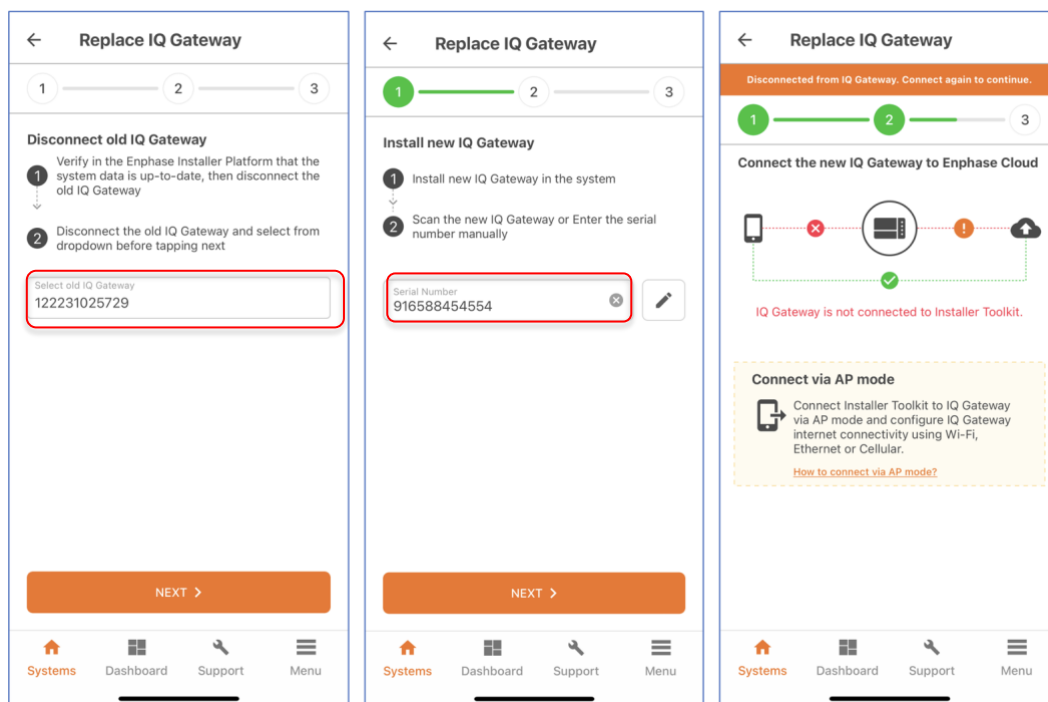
Replace IQ Gateway

1 2 3

Disconnect old IQ Gateway

1 Verify in the Enphase Installer Platform that the system data is up-to-date, then disconnect the old IQ Gateway

2 Disconnect the old IQ Gateway and select from dropdown before tapping next

Select old IQ Gateway
122231025729

NEXT >

Systems Dashboard Support Menu

Replace IQ Gateway

1 2 3

Install new IQ Gateway

1 Install new IQ Gateway in the system

2 Scan the new IQ Gateway or Enter the serial number manually

Serial Number
916588454554

NEXT >

Systems Dashboard Support Menu

Replace IQ Gateway

Disconnected from IQ Gateway. Connect again to continue.

1 2 3

Connect the new IQ Gateway to Enphase Cloud

IQ Gateway is not connected to Installer Toolkit.

Connect via AP mode

Connect Installer Toolkit to IQ Gateway via AP mode and configure IQ Gateway internet connectivity using Wi-Fi, Ethernet or Cellular.

How to connect via AP mode?

Systems Dashboard Support Menu